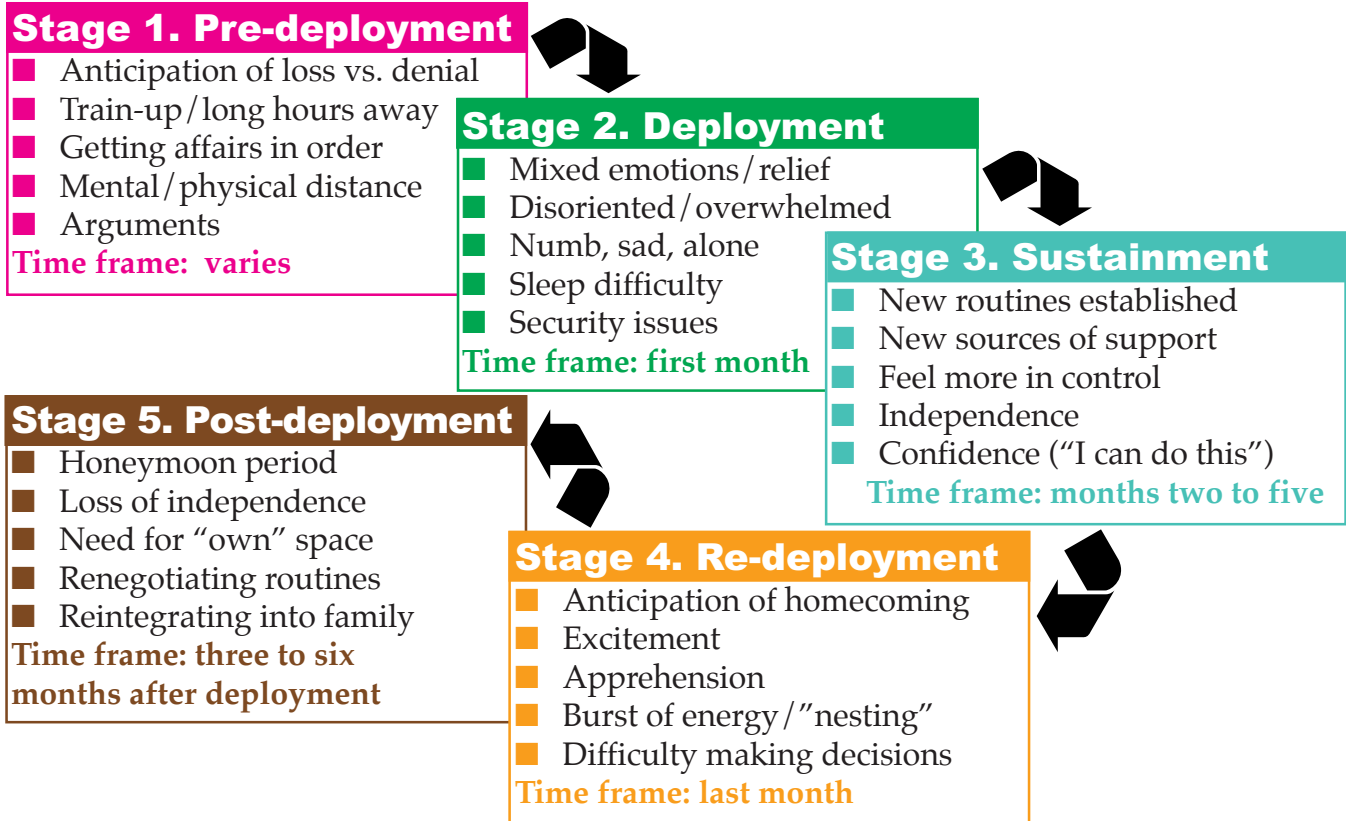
Stage 1. Pre-deployment
Anticipation of loss vs. denial
Train-up/long hours away
Getting affairs in order
Mental/physical distance
Arguments
Time frame: varies

Stage 2. Deployment
Mixed emotions/relief
Disoriented/overwhelmed
Numb, sad, alone
Sleep difficulty
Security issues
Time frame: first month

Stage 3. Sustainment
New routines established
New sources of support
Feel more in control
Independence
Confidence ("I can do this")
Time frame: months two to five

Stage 4. Re-deployment
Anticipation of homecoming
Excitement
Apprehension
Burst of energy/"nesting"
Difficulty making decisions
Time frame: last month

Stage 5. Post-deployment
Honeymoon period
Loss of independence
Need for "own" space
Renegotiating routines
Reintegrating into family
Time frame: three to six months after deployment